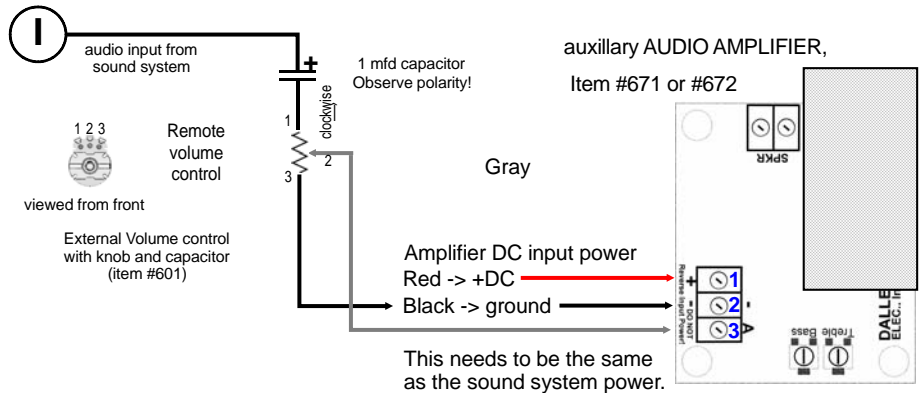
I

audio input from sound system

+

1 mfd capacitor Observe polarity!

auxillary AUDIO AMPLIFIER,

Item #671 or #672

clockwise

1

2

3

1 2 3

Remote volume control

viewed from front

External Volume control with knob and capacitor (item #601)

Gray

SPKR

Amplifier DC input power

Red -> +DC

Black -> ground

This needs to be the same as the sound system power.

+

-

A

1

2

3

Reverse Input Power

DO NOT

Bass

Treble

DALLE

ELEC. I